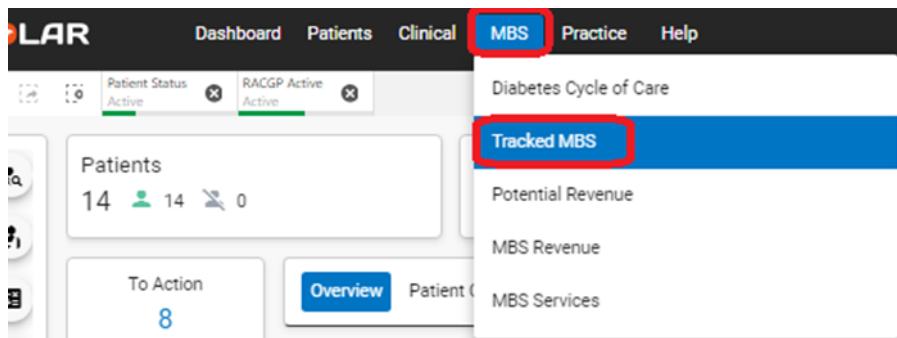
LAR Dashboard Patients Clinical MBS Practice Help

Patient Status Active
RACGP Active Active

Diabetes Cycle of Care
Tracked MBS
Potential Revenue
MBS Revenue
MBS Services

Patients
14 14 0

To Action
8

Overview Patient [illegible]